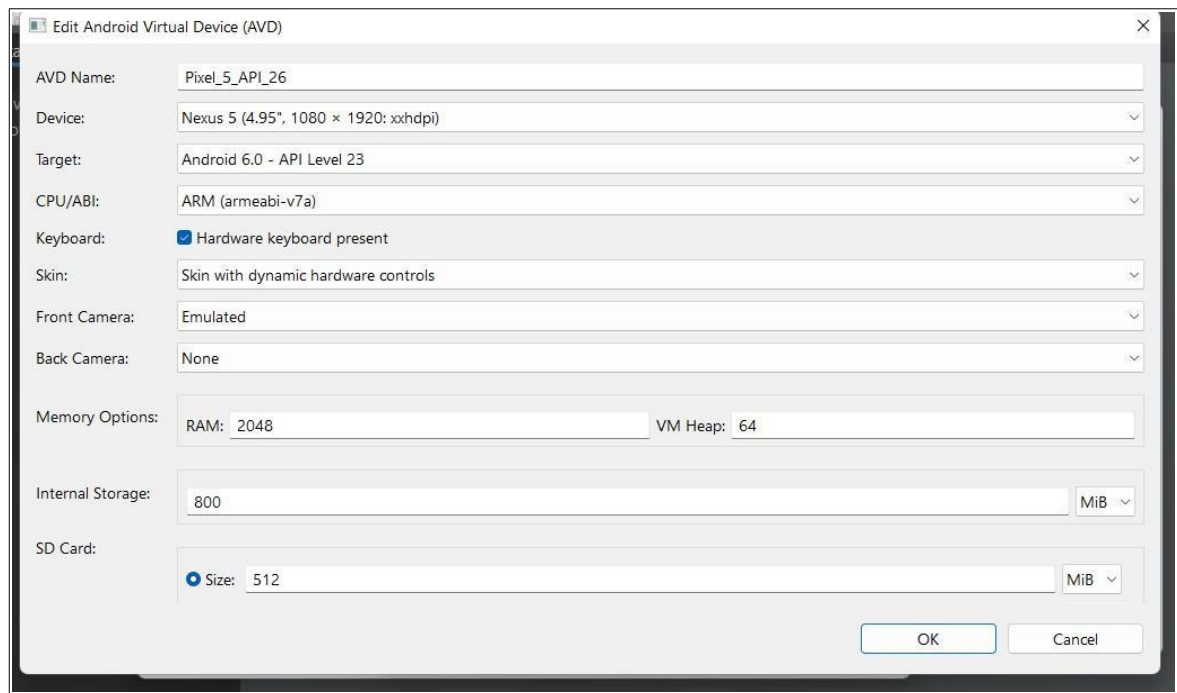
Edit Android Virtual Device (AVD)

AVD Name: Pixel_5_API_26

Device: Nexus 5 (4.95", 1080 × 1920: xxhdpi)

Target: Android 6.0 - API Level 23

CPU/ABI: ARM (armeabi-v7a)

Keyboard: Hardware keyboard present

Skin: Skin with dynamic hardware controls

Front Camera: Emulated

Back Camera: None

Memory Options: RAM: 2048 VM Heap: 64

Internal Storage: 800 MiB

SD Card: Size: 512 MiB

OK Cancel